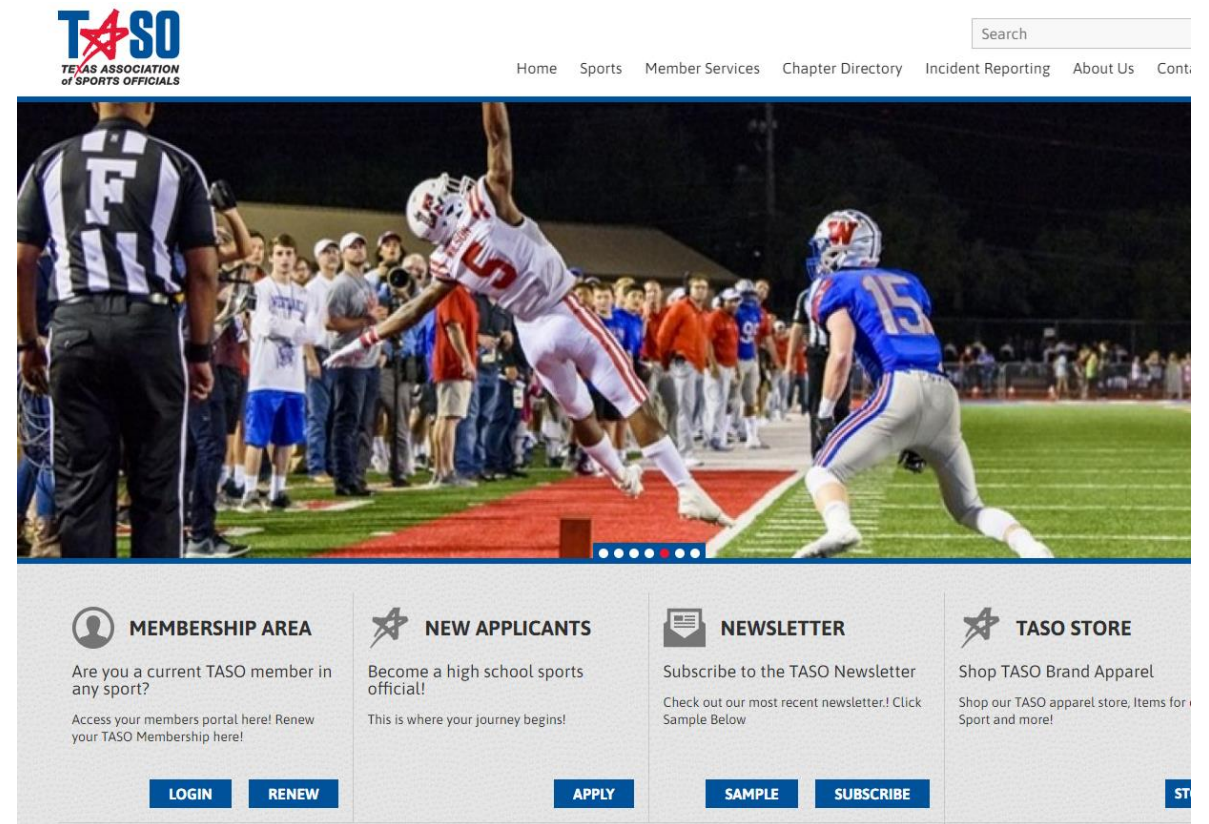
TASO
TEXAS ASSOCIATION of SPORTS OFFICIALS

Search

Home Sports Member Services Chapter Directory Incident Reporting About Us Conta

F
5
W
15

MEMBERSHIP AREA
Are you a current TASO member in any sport?
Access your members portal here! Renew your TASO Membership here!
LOGIN RENEW

NEW APPLICANTS
Become a high school sports official!
This is where your journey begins!
APPLY

NEWSLETTER
Subscribe to the TASO Newsletter
Check out our most recent newsletter.! Click Sample Below
SAMPLE SUBSCRIBE

TASO STORE
Shop TASO Brand Apparel
Shop our TASO apparel store, Items for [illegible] Sport and more!
ST